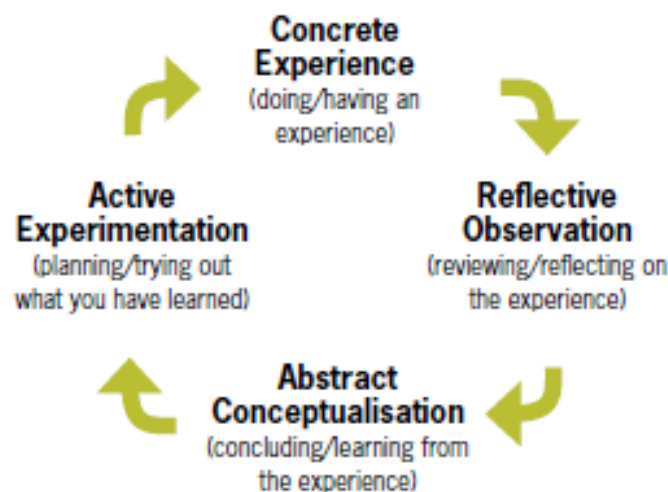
Concrete Experience
(doing/having an experience)

Reflective Observation
(reviewing/reflecting on the experience)

Abstract Conceptualisation
(concluding/learning from the experience)

Active Experimentation
(planning/trying out what you have learned)